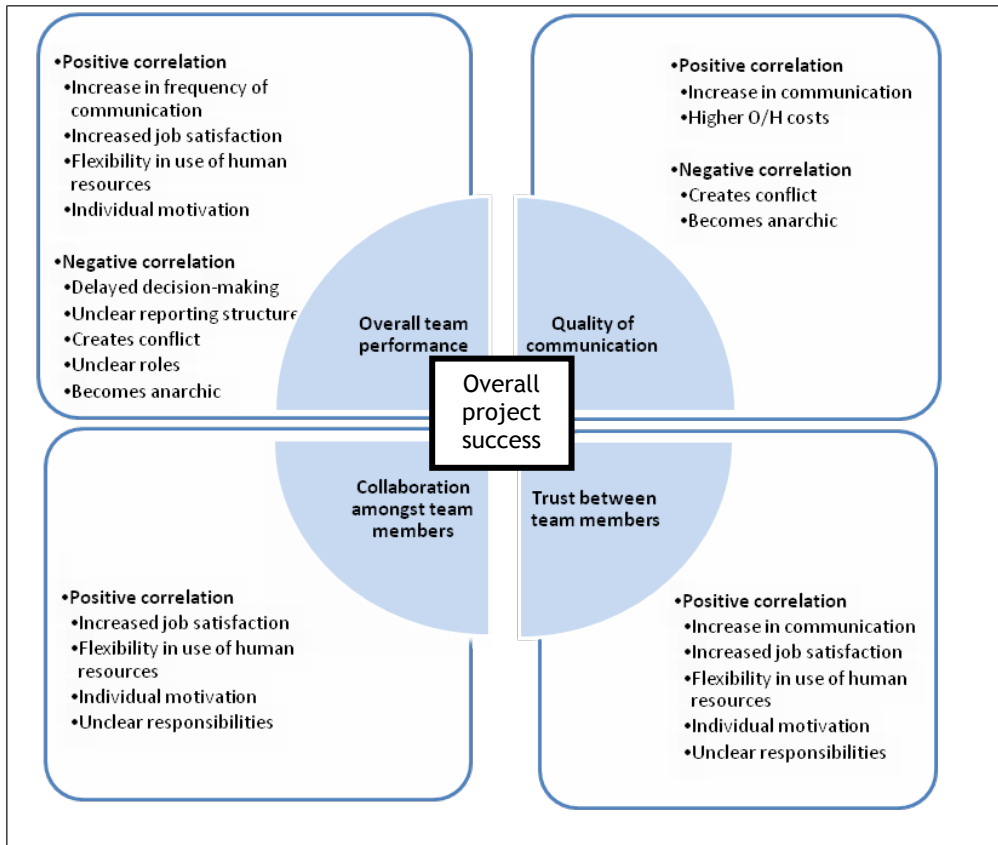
•Positive correlation
•Increase in frequency of communication
•Increased job satisfaction
•Flexibility in use of human resources
•Individual motivation

•Negative correlation
•Delayed decision-making
•Unclear reporting structure
•Creates conflict
•Unclear roles
•Becomes anarchic

•Positive correlation
•Increase in communication
•Higher O/H costs

•Negative correlation
•Creates conflict
•Becomes anarchic

Overall team performance

Quality of communication

Overall project success

Collaboration amongst team members

Trust between team members

•Positive correlation
•Increased job satisfaction
•Flexibility in use of human resources
•Individual motivation
•Unclear responsibilities

•Positive correlation
•Increase in communication
•Increased job satisfaction
•Flexibility in use of human resources
•Individual motivation
•Unclear responsibilities